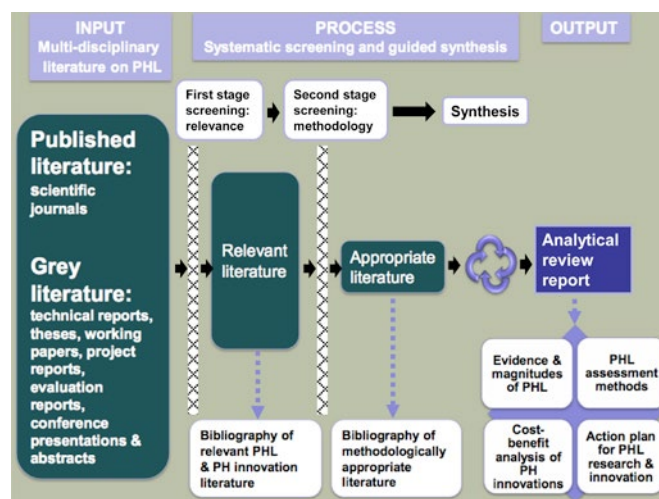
INPUT
Multi-disciplinary literature on PHL

PROCESS
Systematic screening and guided synthesis

OUTPUT

First stage screening: relevance

Second stage screening: methodology

Synthesis

Published literature: scientific journals

Grey literature: technical reports, theses, working papers, project reports, evaluation reports, conference presentations & abstracts

Relevant literature

Appropriate literature

Analytical review report

Evidence & magnitudes of PHL

PHL assessment methods

Cost-benefit analysis of PH innovations

Action plan for PHL research & innovation

Bibliography of relevant PHL & PH innovation literature

Bibliography of methodologically appropriate literature